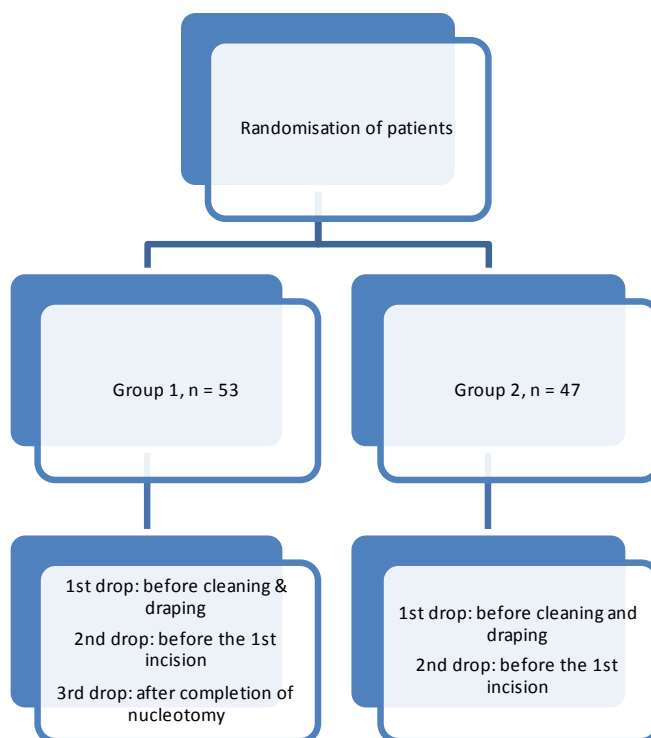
Randomisation of patients

Group 1, n = 53

Group 2, n = 47

1st drop: before cleaning & draping

2nd drop: before the 1st incision

3rd drop: after completion of nucleotomy

1st drop: before cleaning and draping

2nd drop: before the 1st incision